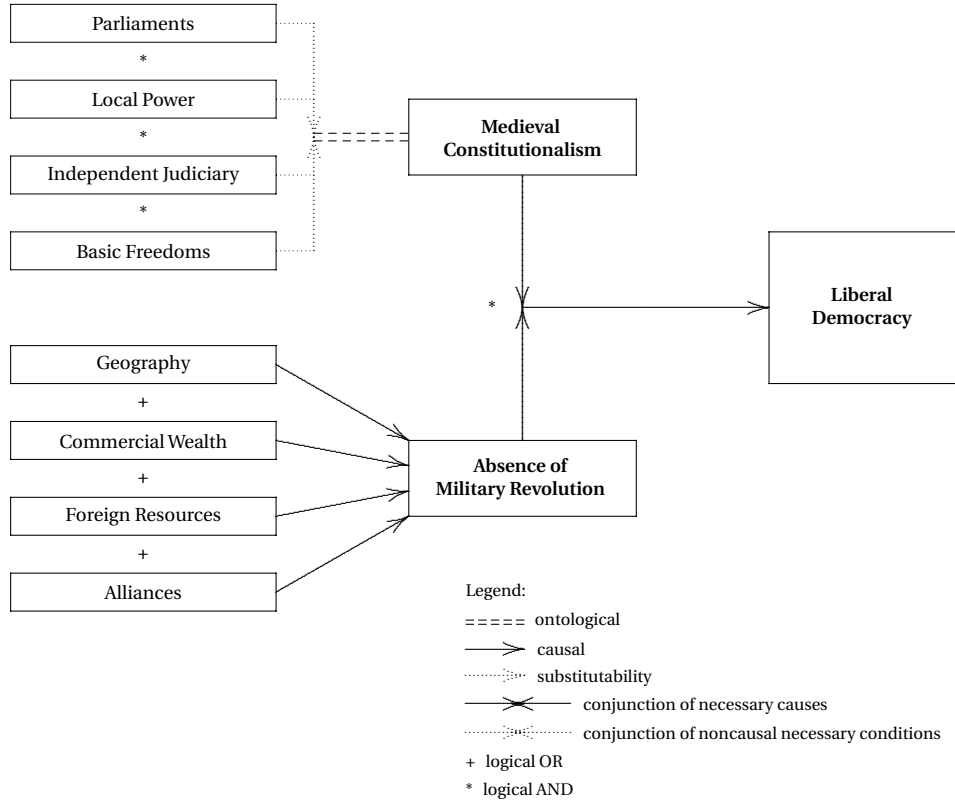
Parliaments

*

Local Power

*

Independent Judiciary

*

Basic Freedoms

Medieval Constitutionalism

*

Liberal Democracy

Geography

+

Commercial Wealth

+

Foreign Resources

+

Alliances

Absence of Military Revolution

Legend:

===== ontological

causal

substitutability

conjunction of necessary causes

conjunction of noncausal necessary conditions

+ logical OR

* logical AND